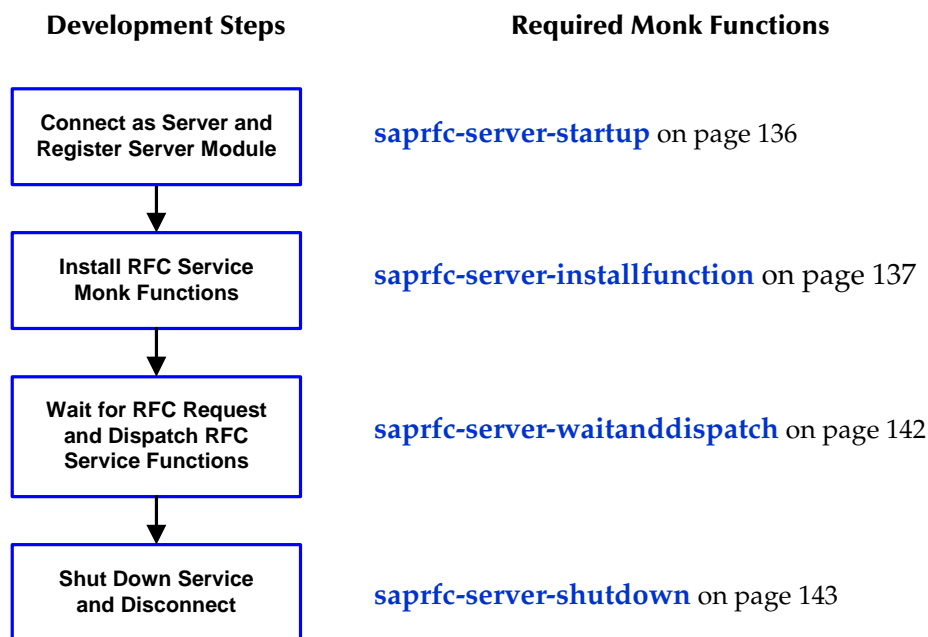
Development Steps

Required Monk Functions

Connect as Server and Register Server Module

saprfc-server-startup on page 136

Install RFC Service Monk Functions

saprfc-server-installfunction on page 137

Wait for RFC Request and Dispatch RFC Service Functions

saprfc-server-waitanddispatch on page 142

Shut Down Service and Disconnect

saprfc-server-shutdown on page 143